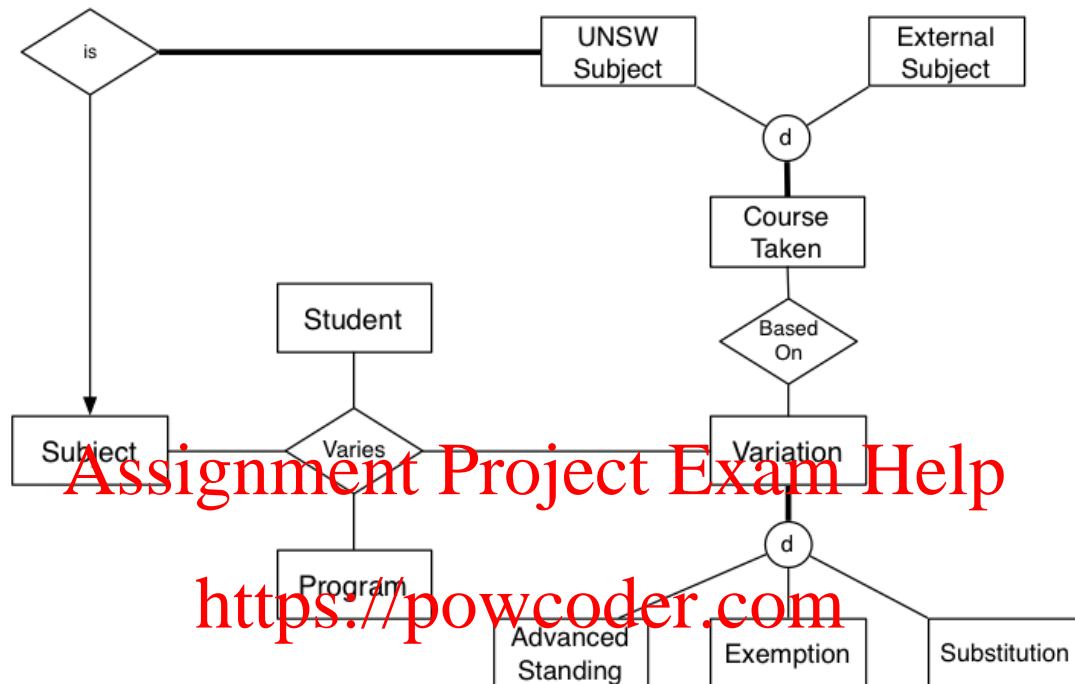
is

UNSW Subject

External Subject

d

Course Taken

Based On

Student

Subject

Varies

Variation

Assignment Project Exam Help

d

Program

https://powcoder.com

Advanced Standing

Exemption

Substitution